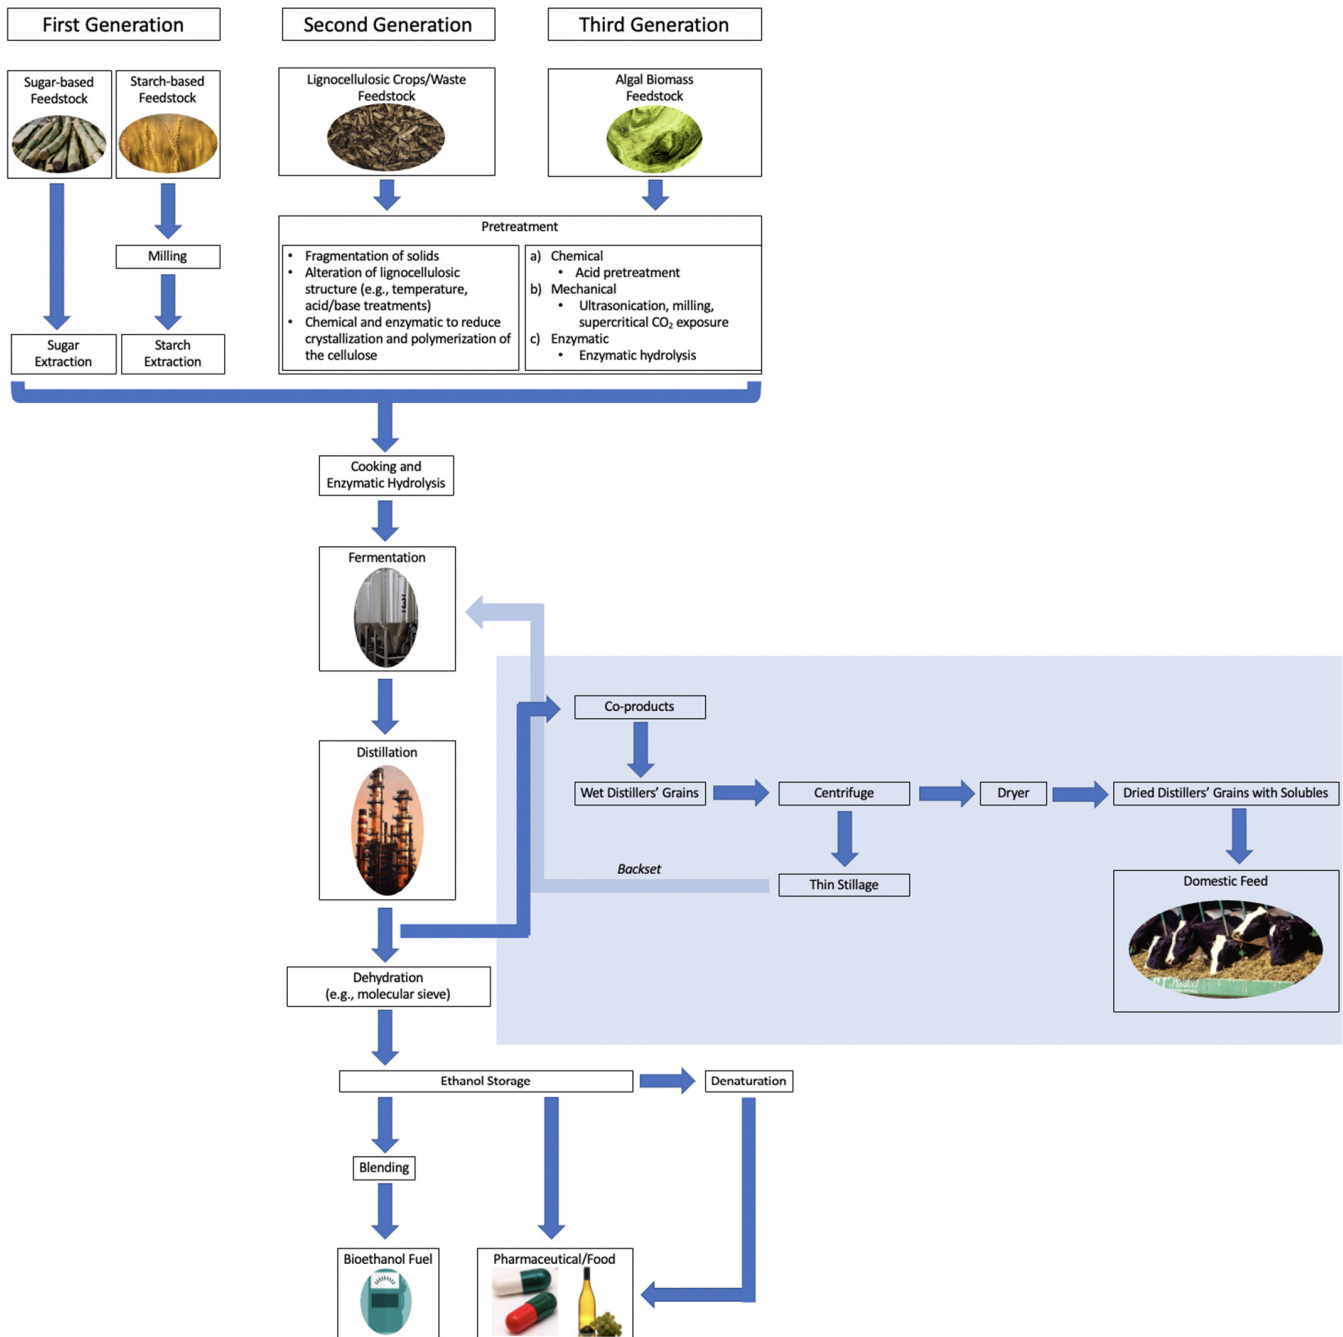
First Generation

Second Generation

Third Generation

Sugar-based Feedstock

Starch-based Feedstock

Lignocellulosic Crops/Waste Feedstock

Algal Biomass Feedstock

Milling

Sugar Extraction

Starch Extraction

Pretreatment

- Fragmentation of solids
- Alteration of lignocellulosic structure (e.g., temperature, acid/base treatments)
- Chemical and enzymatic to reduce crystallization and polymerization of the cellulose

a) Chemical
- Acid pretreatment
b) Mechanical
- Ultrasonication, milling, supercritical $CO_2$ exposure
c) Enzymatic
- Enzymatic hydrolysis

Cooking and Enzymatic Hydrolysis

Fermentation

Distillation

Co-products

Wet Distillers' Grains

Centrifuge

Dryer

Dried Distillers' Grains with Solubles

Backset

Thin Stillage

Domestic Feed

Dehydration (e.g., molecular sieve)

Ethanol Storage

Denaturation

Blending

Bioethanol Fuel

Pharmaceutical/Food